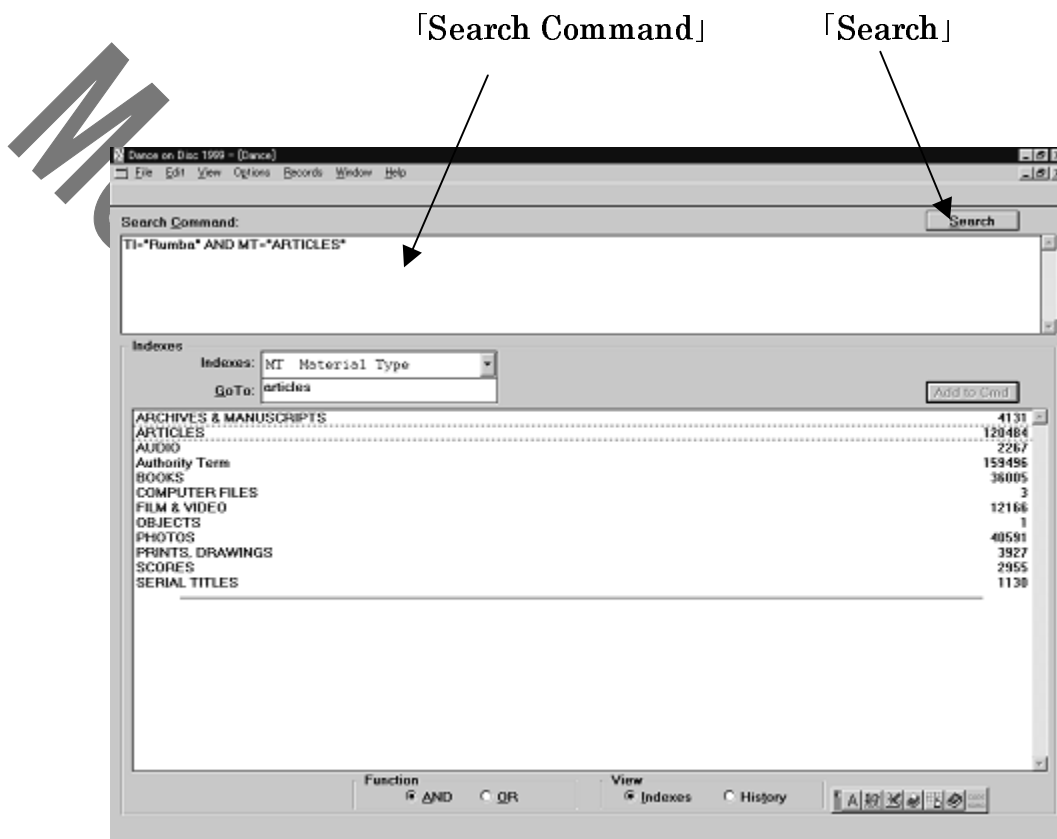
「Search Command」

「Search」

MC

Dance on Disc 1999 - [Dance]

File Edit View Options Records Window Help

Search Command:

Search

TI="Rumba" AND MT="ARTICLES"

Indexes

Indexes: MT Material Type

GoTo: articles

Add to Cmd

| | |
|---|---|
| ARCHIVES & MANUSCRIPTS | 4131 |
| ARTICLES | 120484 |
| AUDIO | 2267 |
| Authority Term | 159496 |
| BOOKS | 36005 |
| COMPUTER FILES | 3 |
| FILM & VIDEO | 12166 |
| OBJECTS | 1 |
| PHOTOS | 40591 |
| PRINTS, DRAWINGS | 3927 |
| SCORES | 2955 |
| SERIAL TITLES | 1130 |

Function

AND OR

View

Indexes History